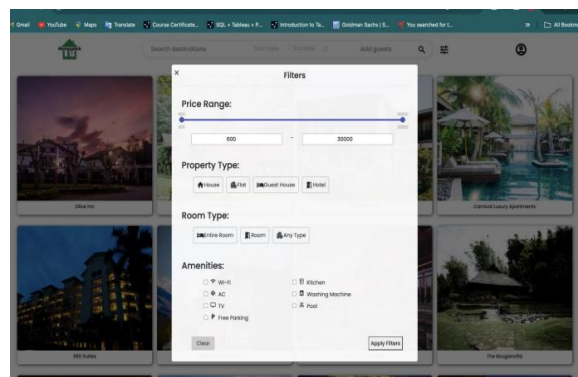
Gmail YouTube Maps Translate Course Certificate... SQL + Tableau + P... Introduction to Ta... Goldman Sachs | S... You searched for t... » All Bookmarks

Search destinations Start date - End date Add guests

×
Filters

Price Range:

600 - 30000

Property Type:

House Flat Guest House Hotel

Room Type:

Entire Room Room Any Type

Amenities:

Wi-Fi
AC
TV
Free Parking
Kitchen
Washing Machine
Pool

Clear

Apply Filters

Olive Inn

Carnival Luxury Apartments

SRS Suites

The Bougainville